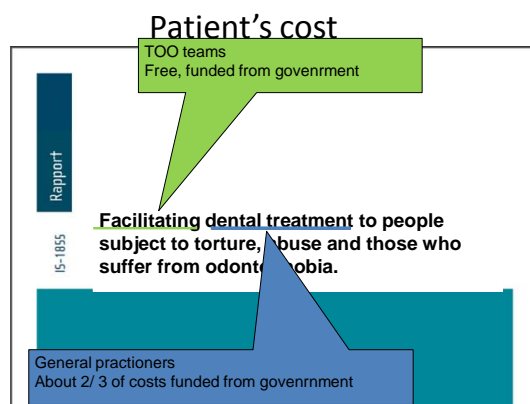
Patient's cost

TOO teams
Free, funded from govenrment

Rapport

IS-1855

Facilitating dental treatment to people subject to torture, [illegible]buse and those who suffer from odonto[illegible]obia.

General practioners
About 2/ 3 of costs funded from govenrnment